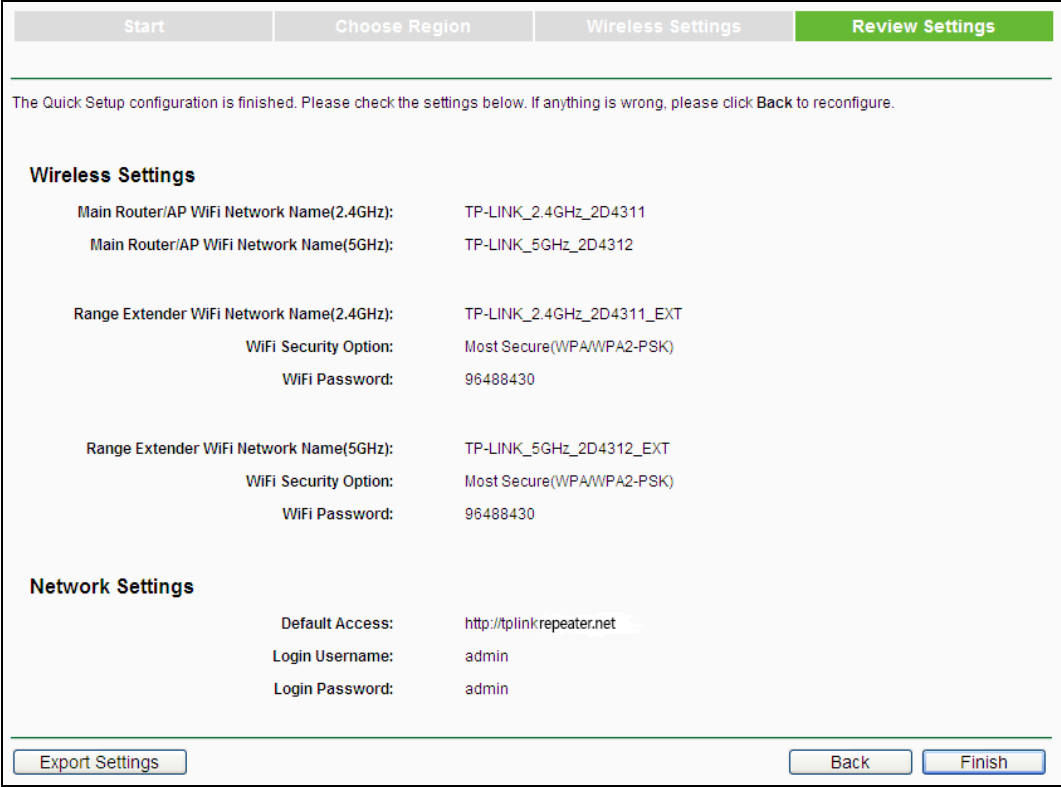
Start | Choose Region | Wireless Settings | Review Settings

The Quick Setup configuration is finished. Please check the settings below. If anything is wrong, please click Back to reconfigure.

Wireless Settings

Main Router/AP WiFi Network Name(2.4GHz): TP-LINK_2.4GHz_2D4311
Main Router/AP WiFi Network Name(5GHz): TP-LINK_5GHz_2D4312

Range Extender WiFi Network Name(2.4GHz): TP-LINK_2.4GHz_2D4311_EXT
WiFi Security Option: Most Secure(WPA/WPA2-PSK)
WiFi Password: 96488430

Range Extender WiFi Network Name(5GHz): TP-LINK_5GHz_2D4312_EXT
WiFi Security Option: Most Secure(WPA/WPA2-PSK)
WiFi Password: 96488430

Network Settings

Default Access: http://tplinkrepeater.net
Login Username: admin
Login Password: admin

Export Settings
Back
Finish